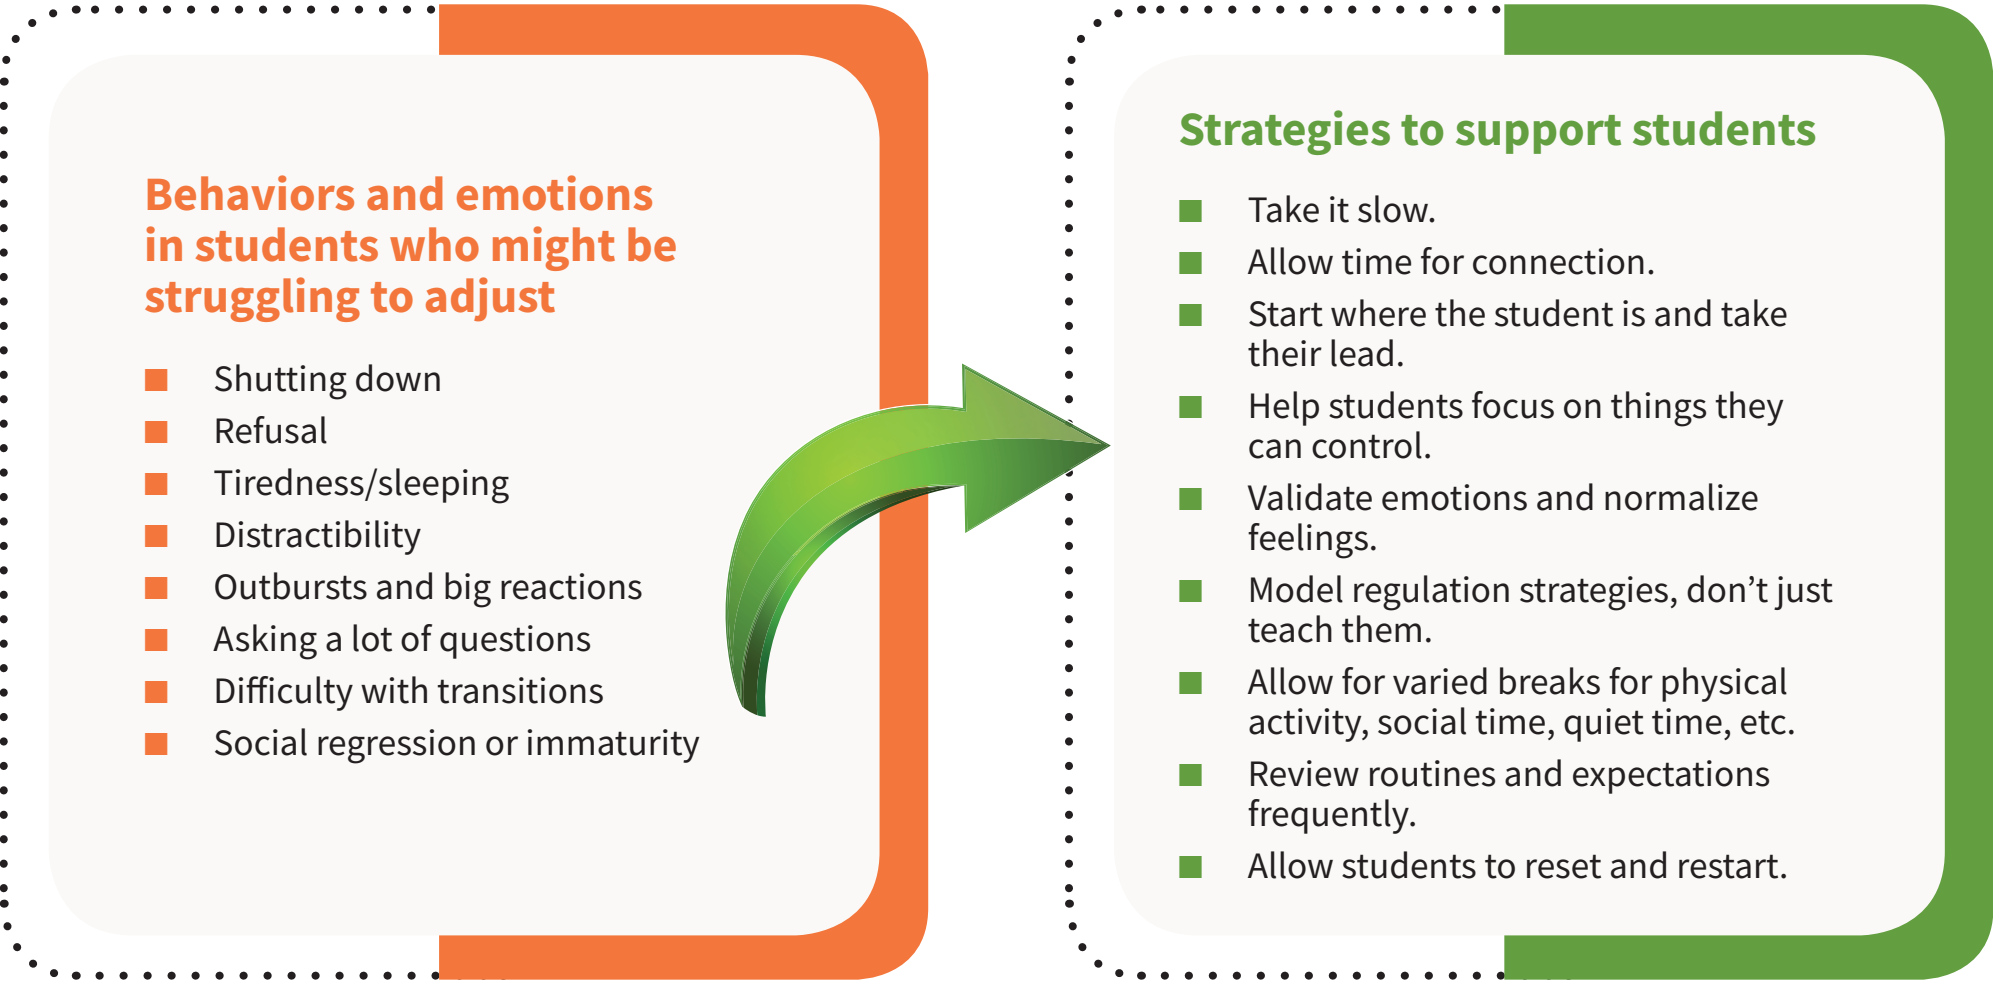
Behaviors and emotions in students who might be struggling to adjust

- Shutting down
- Refusal
- Tiredness/sleeping
- Distractibility
- Outbursts and big reactions
- Asking a lot of questions
- Difficulty with transitions
- Social regression or immaturity

Strategies to support students

- Take it slow.
- Allow time for connection.
- Start where the student is and take their lead.
- Help students focus on things they can control.
- Validate emotions and normalize feelings.
- Model regulation strategies, don’t just teach them.
- Allow for varied breaks for physical activity, social time, quiet time, etc.
- Review routines and expectations frequently.
- Allow students to reset and restart.